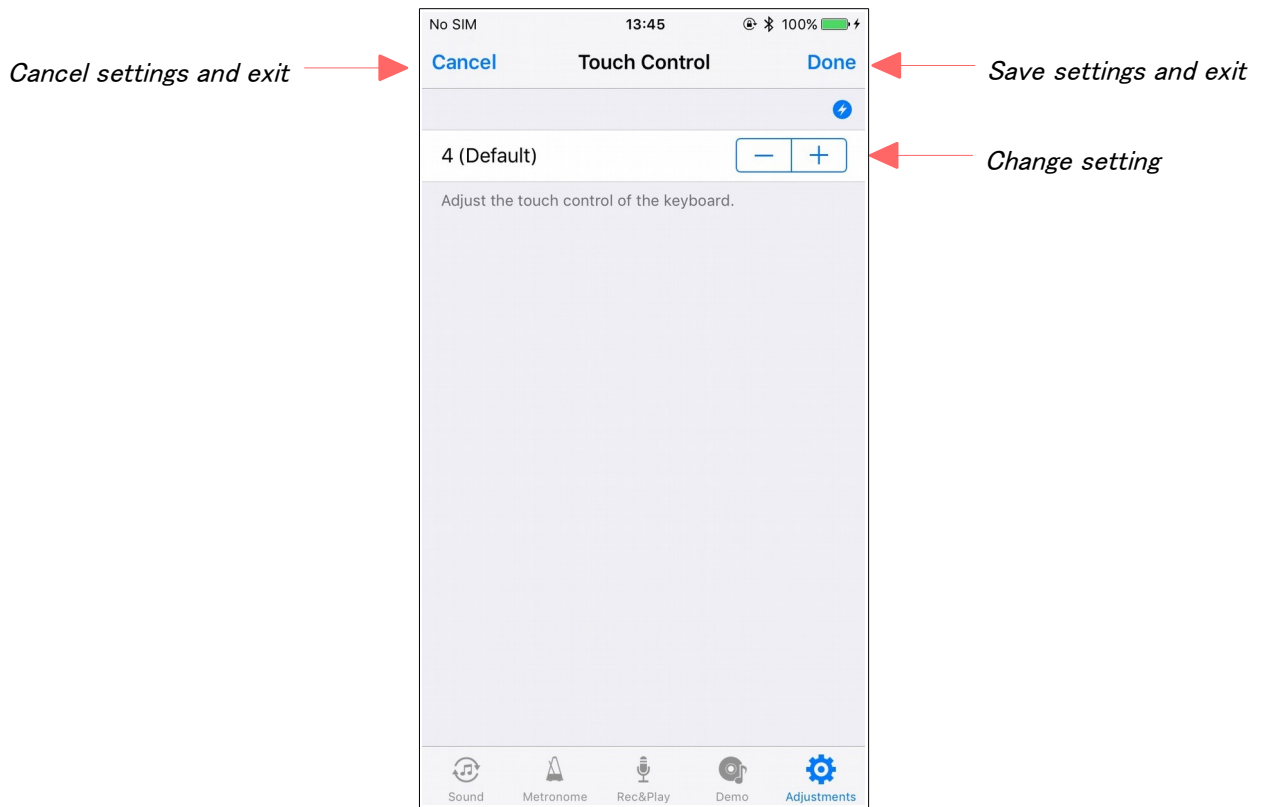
No SIM 13:45 100%

Cancel settings and exit

Cancel Touch Control Done

Save settings and exit

4 (Default)

Change setting

Adjust the touch control of the keyboard.

Sound Metronome Rec&Play Demo Adjustments